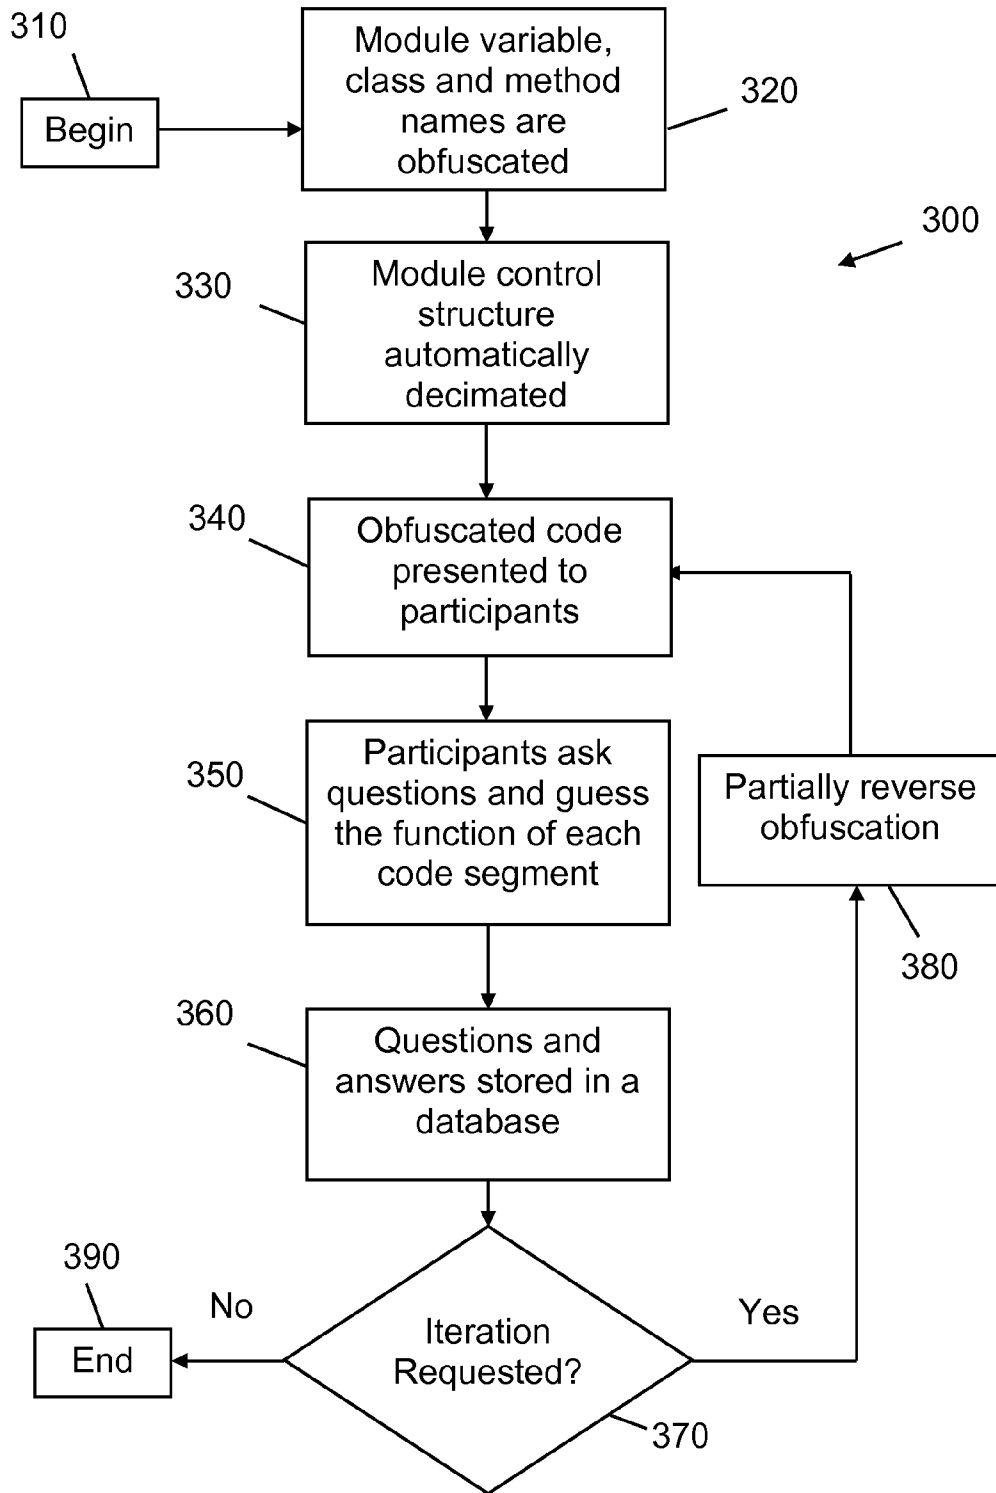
310

Begin

Module variable, class and method names are obfuscated

320

300

330

Module control structure automatically decimated

340

Obfuscated code presented to participants

350

Participants ask questions and guess the function of each code segment

Partially reverse obfuscation

380

360

Questions and answers stored in a database

390

No

Yes

End

Iteration Requested?

370